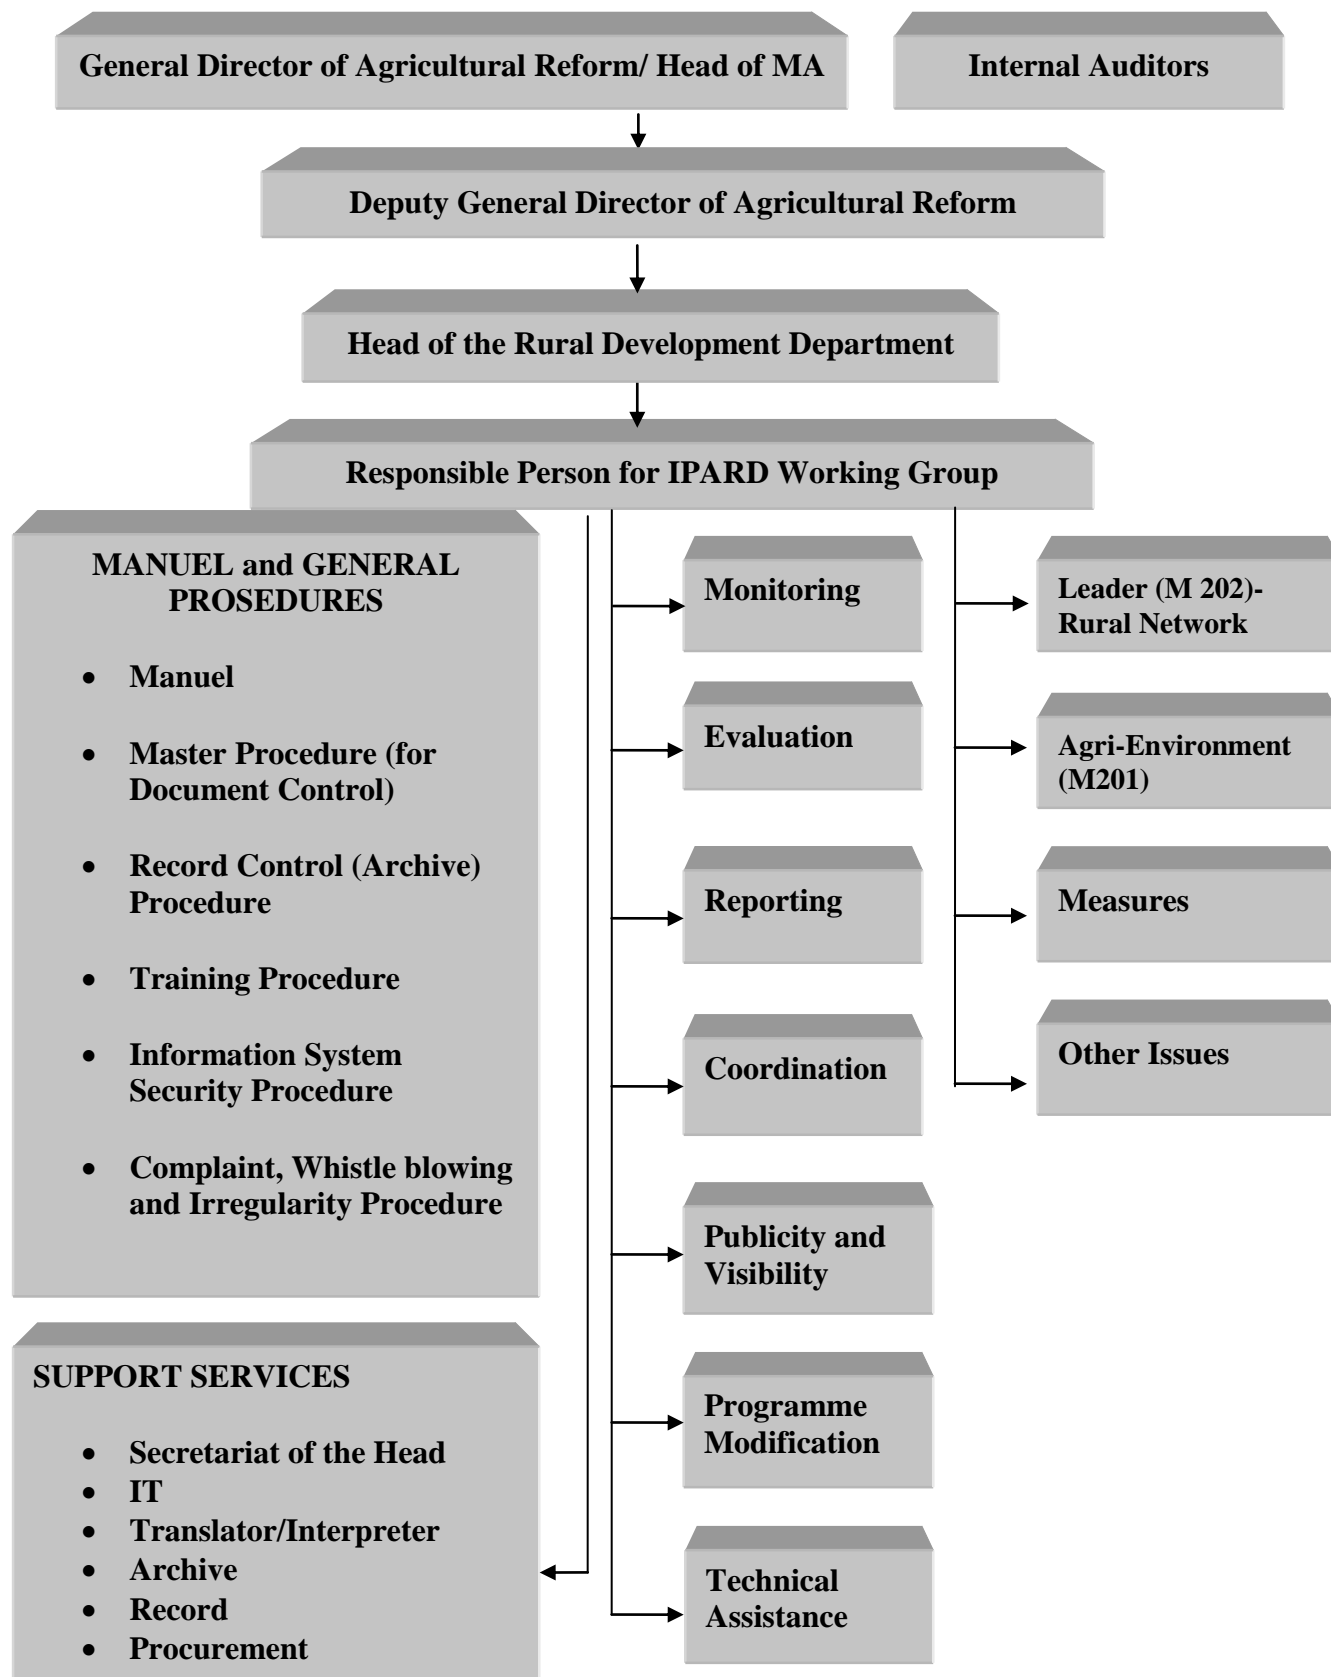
General Director of Agricultural Reform/ Head of MA

Internal Auditors

Deputy General Director of Agricultural Reform

Head of the Rural Development Department

Responsible Person for IPARD Working Group

MANUEL and GENERAL PROSEDURES

- Manuel
- Master Procedure (for Document Control)
- Record Control (Archive) Procedure
- Training Procedure
- Information System Security Procedure
- Complaint, Whistle blowing and Irregularity Procedure

SUPPORT SERVICES

- Secretariat of the Head
- IT
- Translator/Interpreter
- Archive
- Record
- Procurement

Monitoring

Evaluation

Reporting

Coordination

Publicity and Visibility

Programme Modification

Technical Assistance

Leader (M 202)- Rural Network

Agri-Environment (M201)

Measures

Other Issues